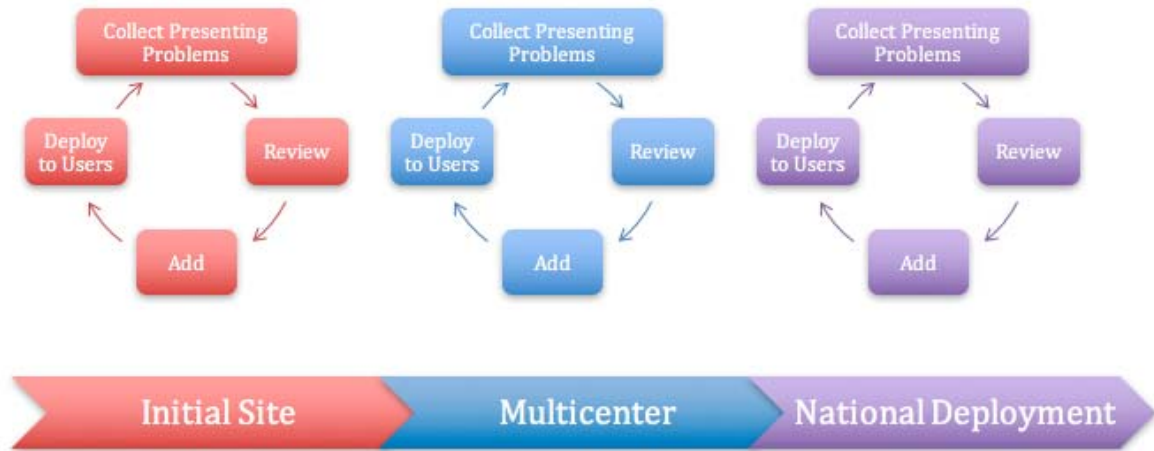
Collect Presenting Problems

Review

Add

Deploy to Users

Collect Presenting Problems

Review

Add

Deploy to Users

Collect Presenting Problems

Review

Add

Deploy to Users

Initial Site

Multicenter

National Deployment